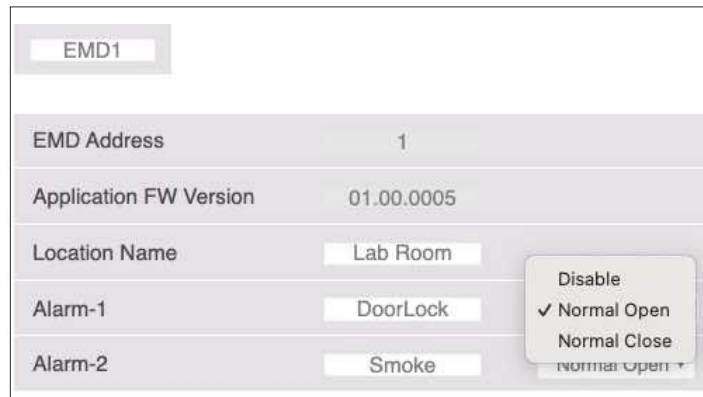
EMD1

| EMD Address | 1 | |
|---|---|---|
| Application FW Version | 01.00.0005 | |
| Location Name | Lab Room | |
| Alarm-1 | DoorLock | Disable ✓ Normal Open Normal Close |
| Alarm-2 | Smoke | Normal Open |